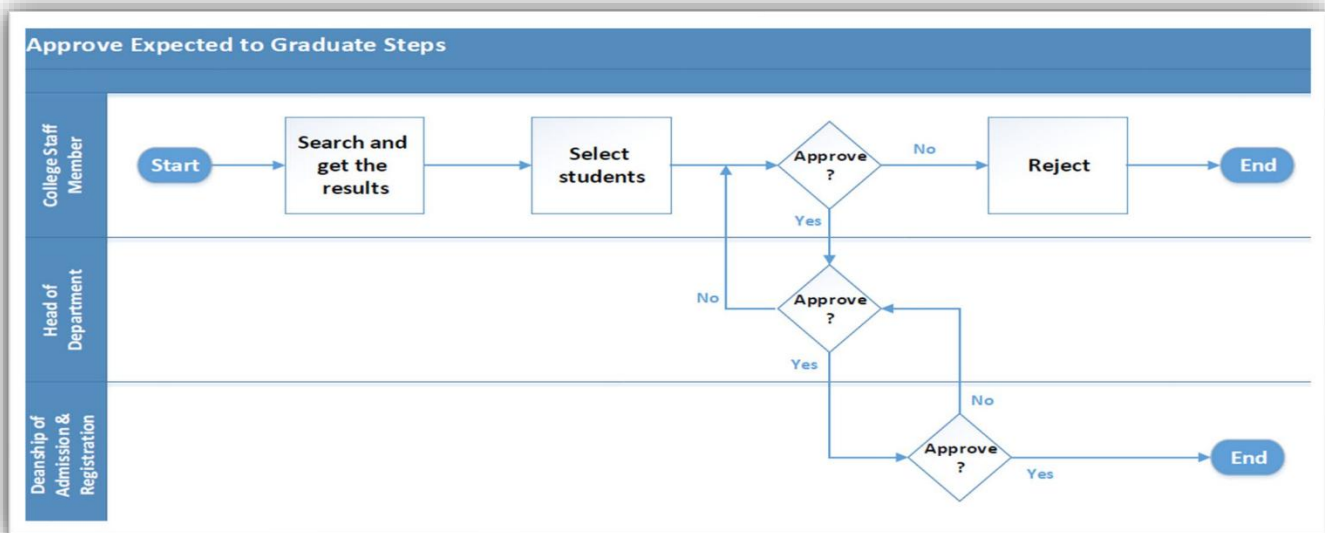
Approve Expected to Graduate Steps

College Staff Member

Start

Search and get the results

Select students

Approve ?

No

Reject

End

Yes

Head of Department

No

Approve ?

Yes

Deanship of Admission & Registration

No

Approve ?

Yes

End